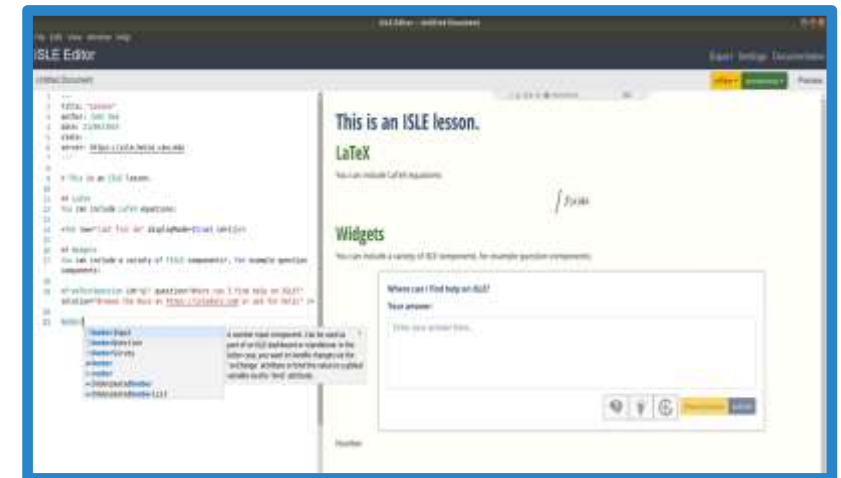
ISLE Editor - Untitled Document

File Edit View Window Help

ISLE Editor

Export Settings Documentation

Untitled Document

Preview

---
title: "Lesson"
author: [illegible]
date: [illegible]
state:
server: https://isle.heinz.cmu.edu
---

# This is an ISLE lesson.

## LaTeX
You can include LaTeX equations:

<tex raw="\int f(x) dx" displayMode={true} ></tex>

## Widgets
You can include a variety of ISLE components, for example question components:

<FreeTextQuestion id="q1" question="Where can I find help on ISLE?" solution="Browse the docs on https://isledocs.com or ask for help!" />

Number

NumberInput
NumberQuestion
NumberSurvey
Number
number
OrderedListNumber
OrderedListNumber List

A number input component. Can be used as part of an ISLE dashboard or standalone. In the latter case, you want to handle changes via the `onChange` attribute or bind the value to a global variable via the `bind` attribute.

This is an ISLE lesson.

LaTeX

You can include LaTeX equations:

$\int f(x)dx$

Widgets

You can include a variety of ISLE components, for example question components:

Where can I find help on ISLE?

Your answer:

Enter your answer here...

Submit

Number